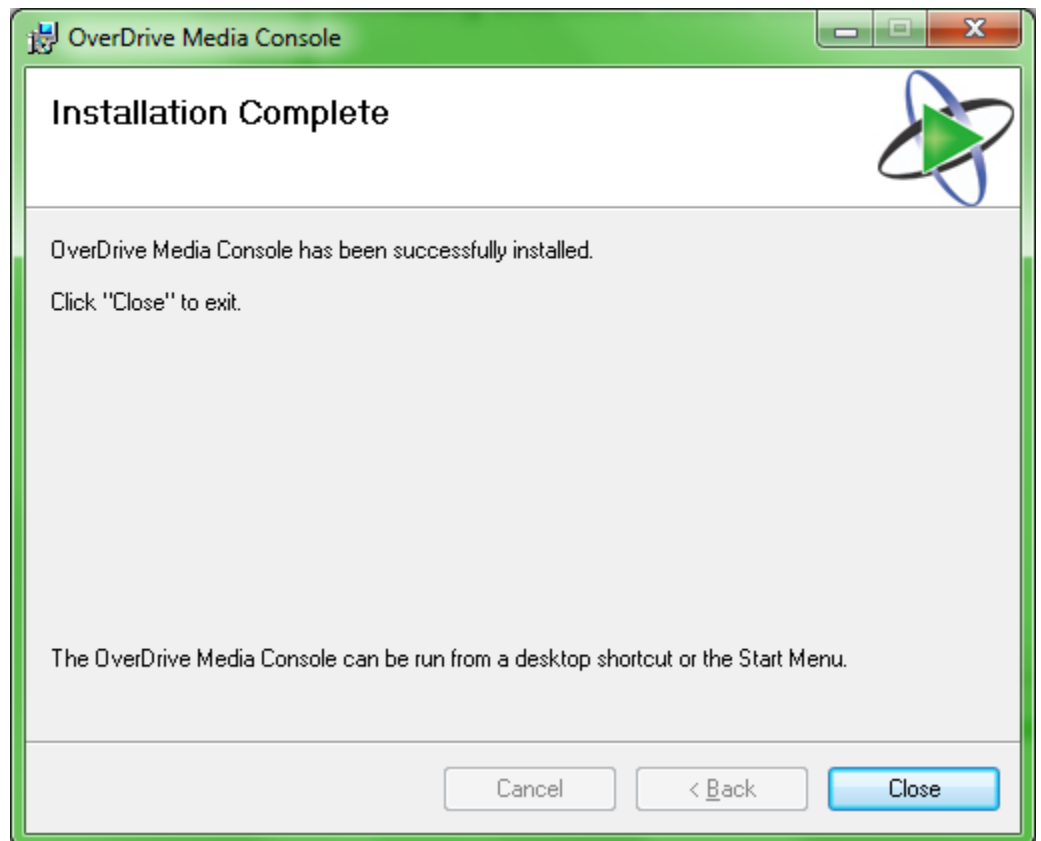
OverDrive Media Console

Installation Complete

OverDrive Media Console has been successfully installed.

Click "Close" to exit.

The OverDrive Media Console can be run from a desktop shortcut or the Start Menu.

Cancel

< Back

Close